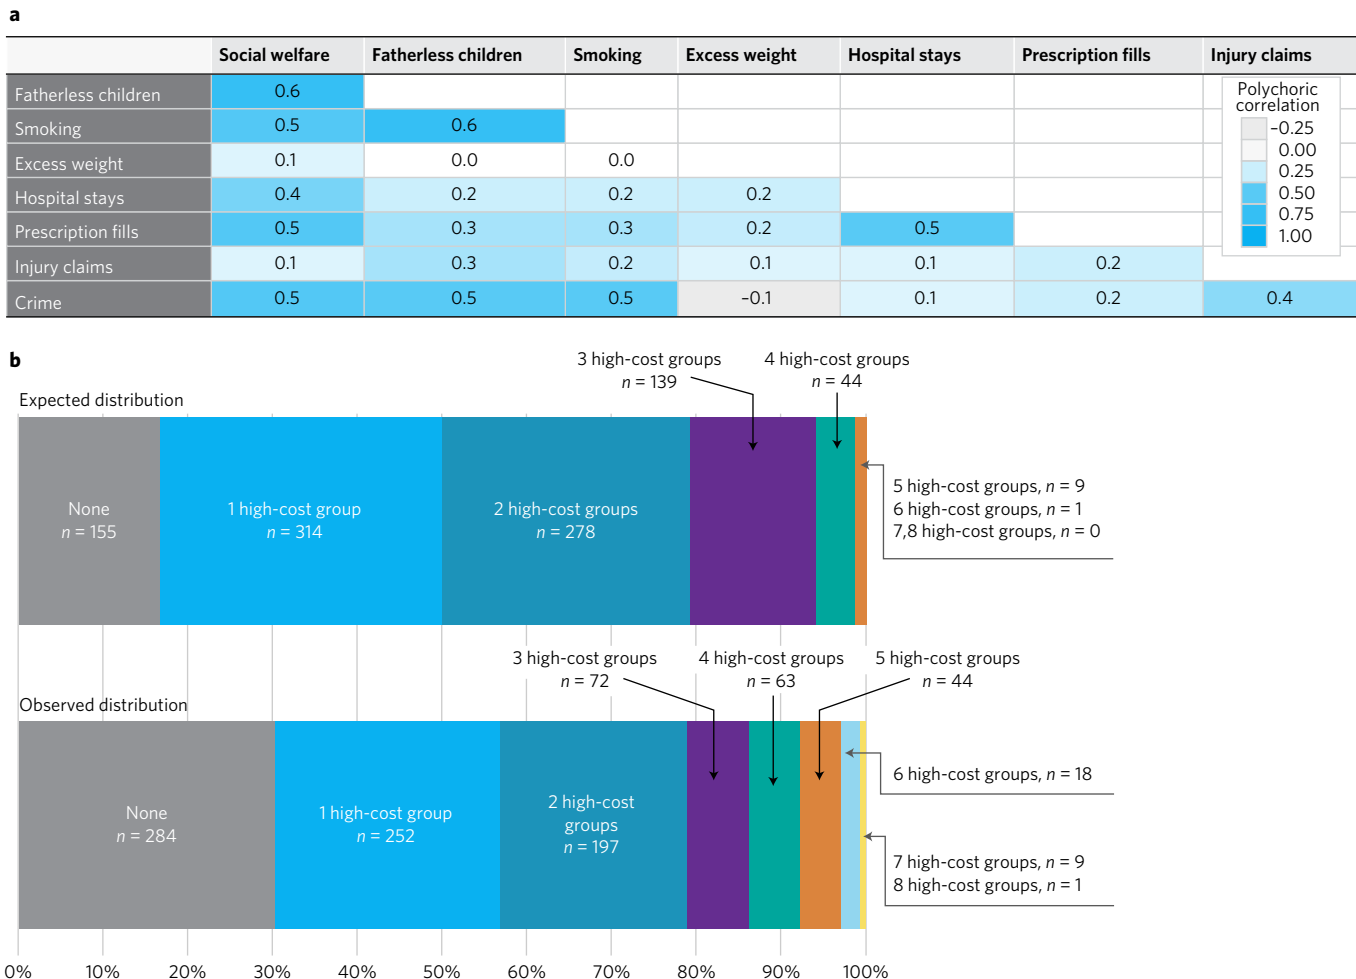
a

| | Social welfare | Fatherless children | Smoking | Excess weight | Hospital stays | Prescription fills | Injury claims |
|---|---|---|---|---|---|---|---|
| Fatherless children | 0.6 | | | | | | |
| Smoking | 0.5 | 0.6 | | | | | |
| Excess weight | 0.1 | 0.0 | 0.0 | | | | |
| Hospital stays | 0.4 | 0.2 | 0.2 | 0.2 | | | |
| Prescription fills | 0.5 | 0.3 | 0.3 | 0.2 | 0.5 | | |
| Injury claims | 0.1 | 0.3 | 0.2 | 0.1 | 0.1 | 0.2 | |
| Crime | 0.5 | 0.5 | 0.5 | -0.1 | 0.1 | 0.2 | 0.4 |

Polychoric correlation
-0.25
0.00
0.25
0.50
0.75
1.00

b

Expected distribution

None
$n$ = 155

1 high-cost group
$n$ = 314

2 high-cost groups
$n$ = 278

3 high-cost groups
$n$ = 139

4 high-cost groups
$n$ = 44

5 high-cost groups, $n$ = 9
6 high-cost groups, $n$ = 1
7,8 high-cost groups, $n$ = 0

Observed distribution

None
$n$ = 284

1 high-cost group
$n$ = 252

2 high-cost groups
$n$ = 197

3 high-cost groups
$n$ = 72

4 high-cost groups
$n$ = 63

5 high-cost groups
$n$ = 44

6 high-cost groups, $n$ = 18

7 high-cost groups, $n$ = 9
8 high-cost groups, $n$ = 1

0% 10% 20% 30% 40% 50% 60% 70% 80% 90% 100%